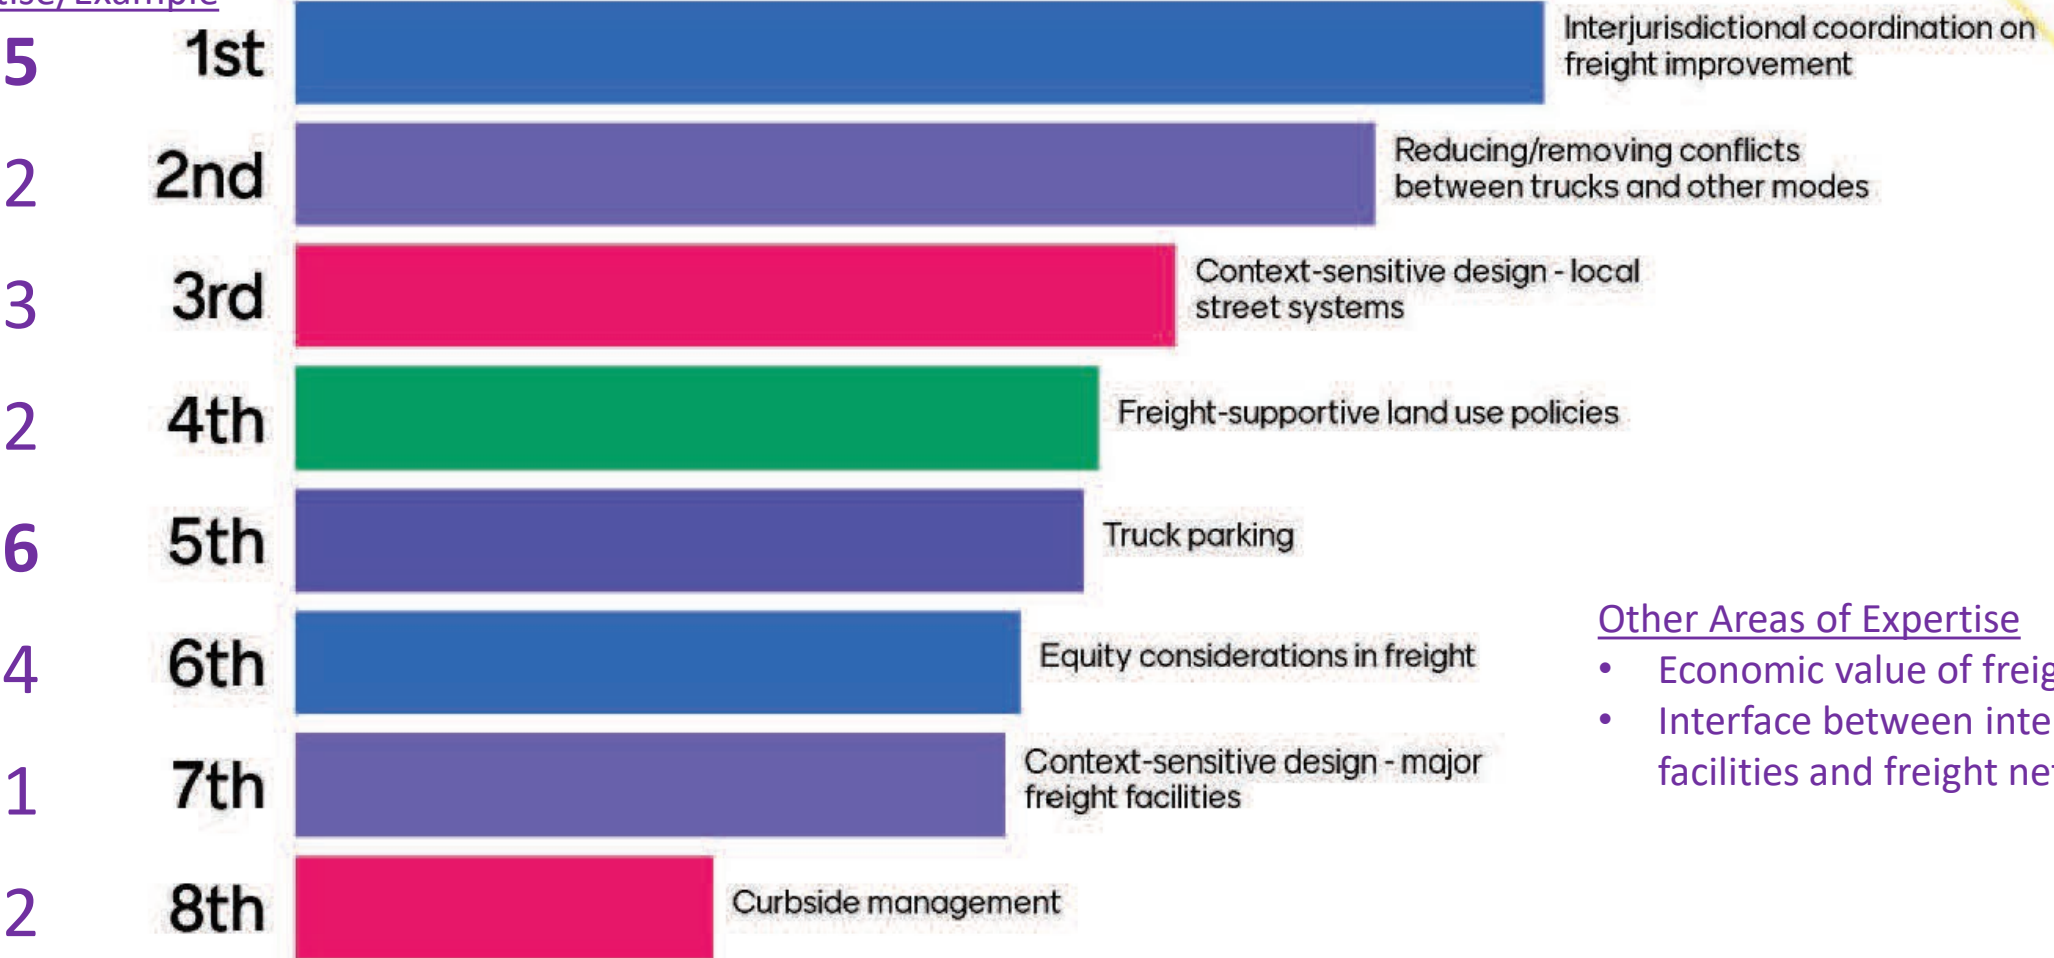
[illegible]

5 1st Interjurisdictional coordination on freight improvement

2 2nd Reducing/removing conflicts between trucks and other modes

3 3rd Context-sensitive design - local street systems

2 4th Freight-supportive land use policies

6 5th Truck parking

4 6th Equity considerations in freight

1 7th Context-sensitive design - major freight facilities

2 8th Curbside management

Other Areas of Expertise
• Economic value of freig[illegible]
• Interface between inte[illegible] facilities and freight ne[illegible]